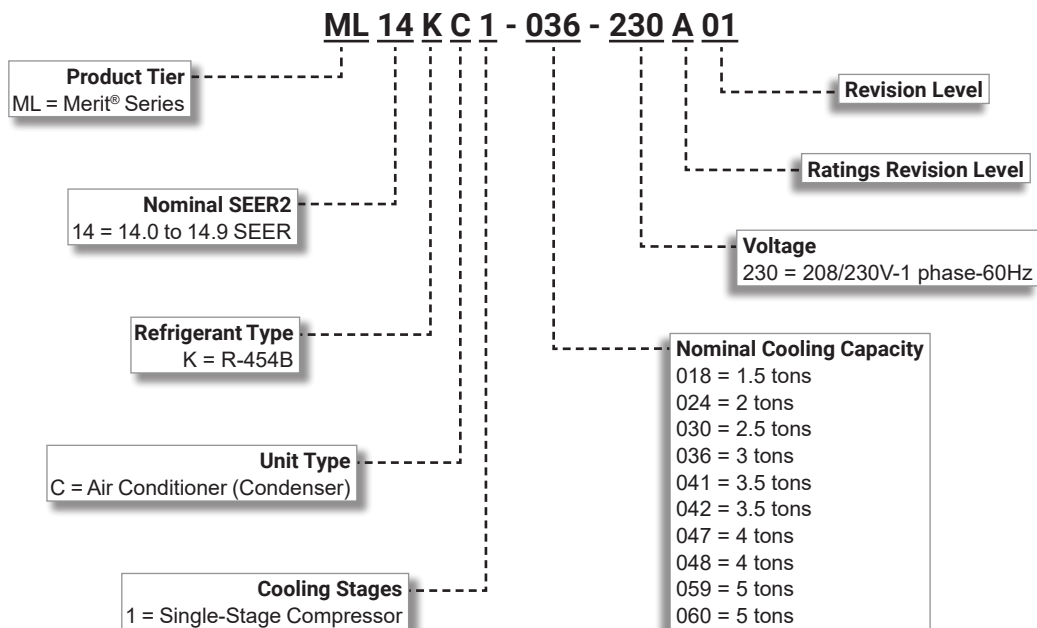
ML 14 K C 1 - 036 - 230 A 01

Product Tier
ML = Merit® Series

Nominal SEER2
14 = 14.0 to 14.9 SEER

Refrigerant Type
K = R-454B

Unit Type
C = Air Conditioner (Condenser)

Cooling Stages
1 = Single-Stage Compressor

Revision Level

Ratings Revision Level

Voltage
230 = 208/230V-1 phase-60Hz

Nominal Cooling Capacity
018 = 1.5 tons
024 = 2 tons
030 = 2.5 tons
036 = 3 tons
041 = 3.5 tons
042 = 3.5 tons
047 = 4 tons
048 = 4 tons
059 = 5 tons
060 = 5 tons